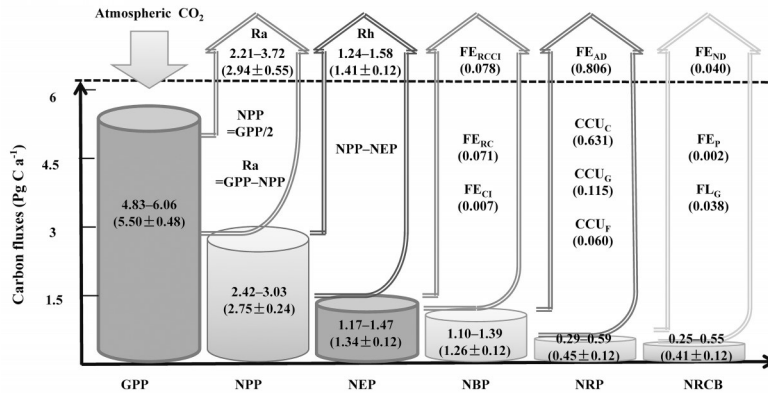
Atmospheric $CO_2$

Ra
2.21–3.72
(2.94±0.55)

Rh
1.24–1.58
(1.41±0.12)

$FE_{RCCI}$
(0.078)

$FE_{AD}$
(0.806)

$FE_{ND}$
(0.040)

6

4.5

3

1.5

Carbon fluxes (Pg C $a^{-1}$)

4.83–6.06
(5.50±0.48)

NPP
=GPP/2

Ra
=GPP–NPP

2.42–3.03
(2.75±0.24)

NPP–NEP

1.17–1.47
(1.34±0.12)

$FE_{RC}$
(0.071)

$FE_{CI}$
(0.007)

1.10–1.39
(1.26±0.12)

$CCU_C$
(0.631)

$CCU_G$
(0.115)

$CCU_F$
(0.060)

0.29–0.59
(0.45±0.12)

$FE_P$
(0.002)

$FL_G$
(0.038)

0.25–0.55
(0.41±0.12)

GPP

NPP

NEP

NBP

NRP

NRCB